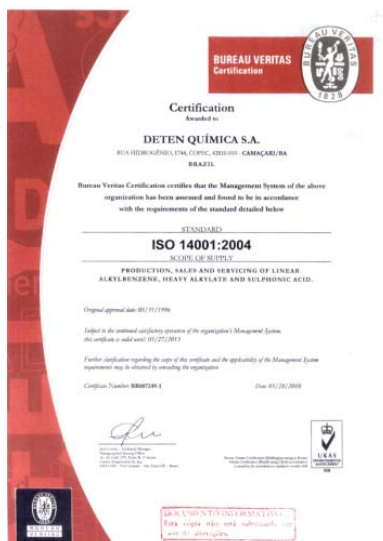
BUREAU VERITAS
Certification

BUREAU VERITAS
1828

Certification
Awarded to

DETEN QUÍMICA S.A.

RUA HIDROGÊNIO, 1744, COPEC, 42810-010 - CAMAÇARI/BA
BRAZIL

Bureau Veritas Certification certifies that the Management System of the above organization has been assessed and found to be in accordance with the requirements of the standard detailed below

STANDARD
ISO 14001:2004
SCOPE OF SUPPLY

PRODUCTION, SALES AND SERVICING OF LINEAR ALKYLBENZENE, HEAVY ALKYLATE AND SULPHONIC ACID.

Original approval date: 05/31/1996

Subject to the continued satisfactory operation of the organization's Management System, this certificate is valid until: 05/27/2013

Further clarification regarding the scope of this certificate and the applicability of the Management System requirements may be obtained by consulting the organization

Certificate Number: BR007249-1

Date: 05/28/2010

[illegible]

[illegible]

UKAS
MANAGEMENT SYSTEMS
008

BUREAU VERITAS

DOCUMENTO INFORMATIVO
Esta cópia não será substituída em caso de alteração